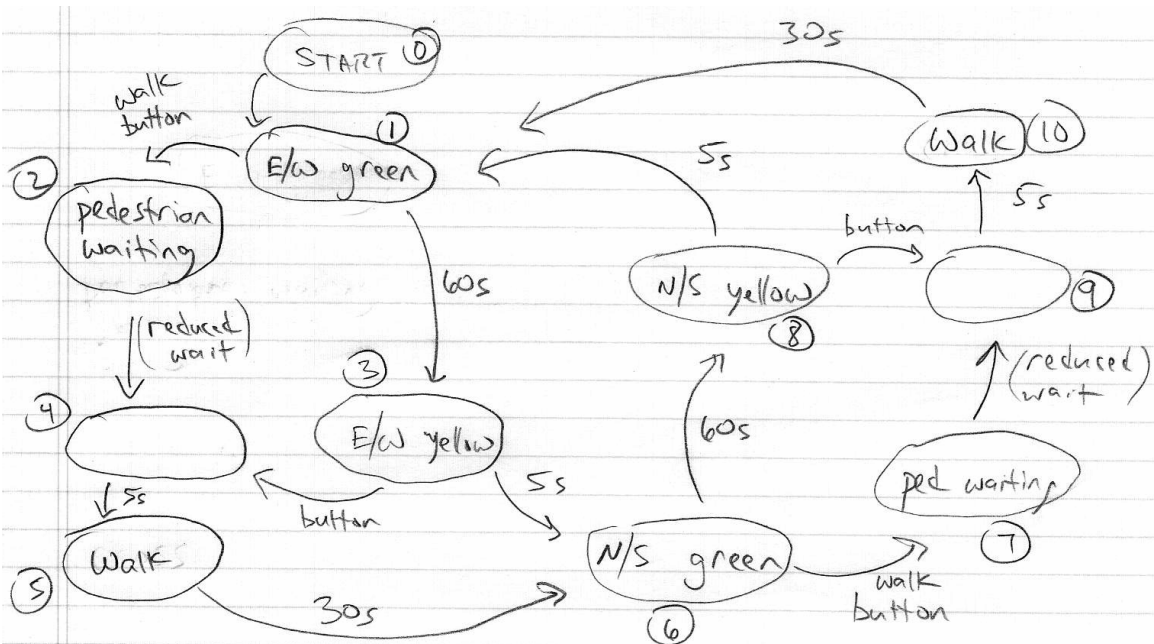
START 0

30s

walk button

1

E/W green

Walk 10

5s

2

pedestrian waiting

5s

button

60s

N/S yellow

8

9

(reduced wait)

3

(reduced wait)

4

E/W yellow

60s

5s

ped waiting

5s

button

Walk

N/S green

7

5

walk button

30s

6